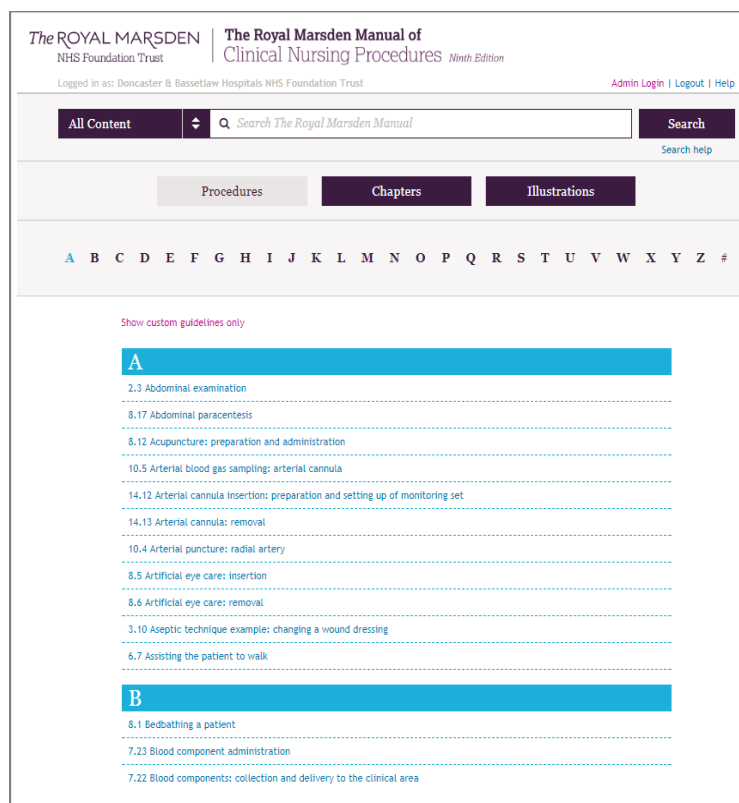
The ROYAL MARSDEN
NHS Foundation Trust

The Royal Marsden Manual of
Clinical Nursing Procedures Ninth Edition

Logged in as: Doncaster & Bassetlaw Hospitals NHS Foundation Trust

Admin Login | Logout | Help

All Content

Search The Royal Marsden Manual

Search

Search help

Procedures

Chapters

Illustrations

A B C D E F G H I J K L M N O P Q R S T U V W X Y Z #

Show custom guidelines only

A

2.3 Abdominal examination

8.17 Abdominal paracentesis

8.12 Acupuncture: preparation and administration

10.5 Arterial blood gas sampling: arterial cannula

14.12 Arterial cannula insertion: preparation and setting up of monitoring set

14.13 Arterial cannula: removal

10.4 Arterial puncture: radial artery

8.5 Artificial eye care: insertion

8.6 Artificial eye care: removal

3.10 Aseptic technique example: changing a wound dressing

6.7 Assisting the patient to walk

B

8.1 Bedbathing a patient

7.23 Blood component administration

7.22 Blood components: collection and delivery to the clinical area